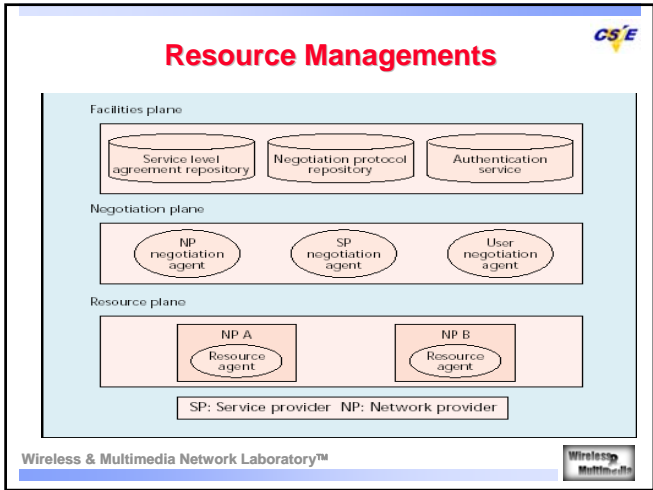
CSIE

Resource Managements

Facilities plane

Service level agreement repository

Negotiation protocol repository

Authentication service

Negotiation plane

NP negotiation agent

SP negotiation agent

User negotiation agent

Resource plane

NP A

Resource agent

NP B

Resource agent

SP: Service provider NP: Network provider

Wireless & Multimedia Network Laboratory™

Wireless Multimedia